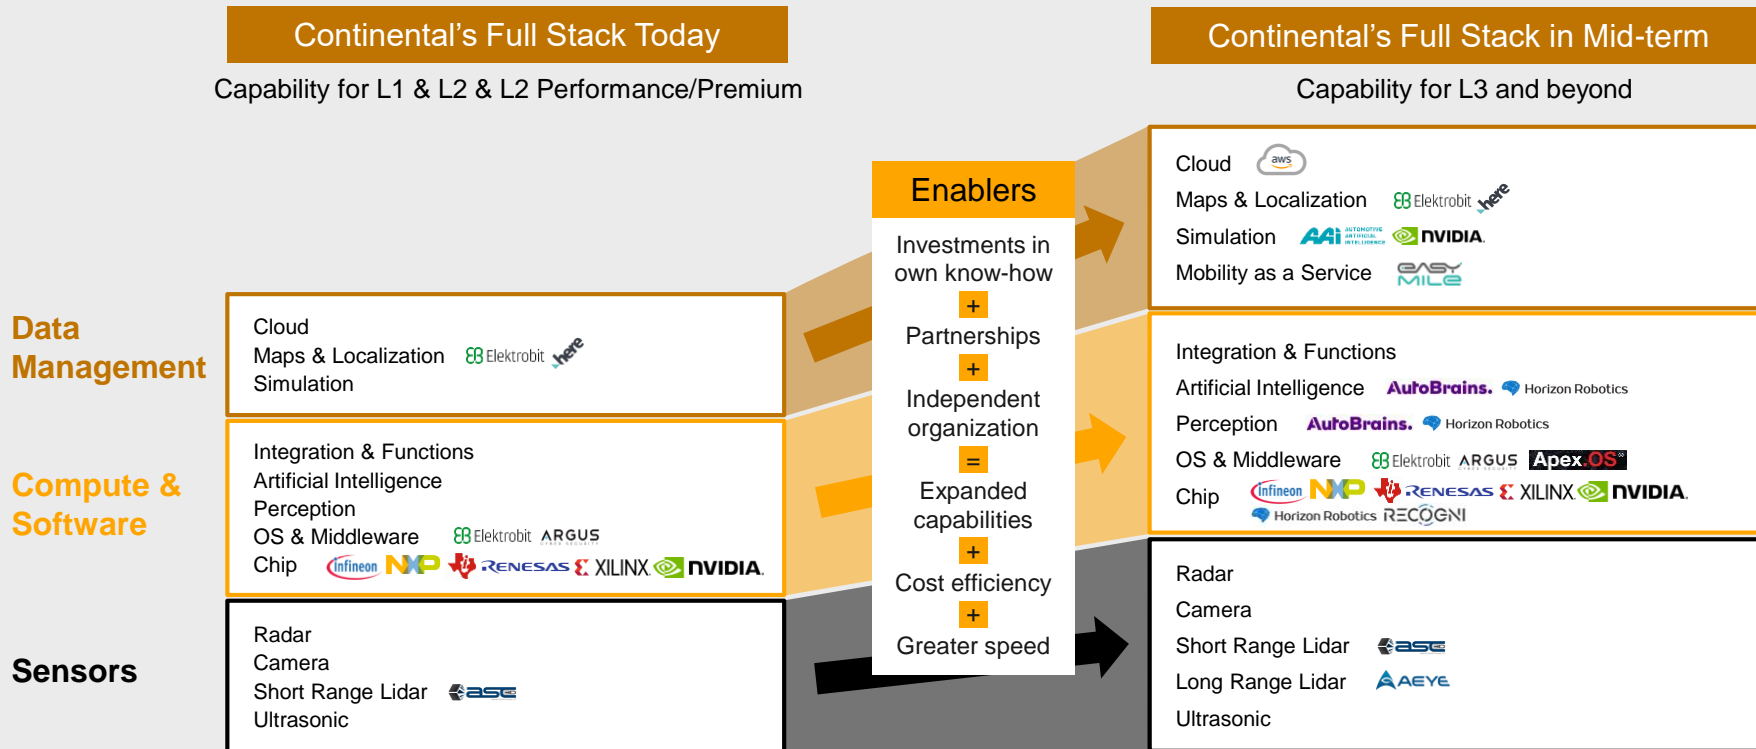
Continental's Full Stack Today

Capability for L1 & L2 & L2 Performance/Premium

Continental's Full Stack in Mid-term

Capability for L3 and beyond

Data Management

Compute & Software

Sensors

Cloud
Maps & Localization Elektrobit here
Simulation

Integration & Functions
Artificial Intelligence
Perception
OS & Middleware Elektrobit ARGUS
Chip Infineon NXP RENESAS XILINX NVIDIA.

Radar
Camera
Short Range Lidar ase
Ultrasonic

Enablers

Investments in own know-how
+
Partnerships
+
Independent organization
=
Expanded capabilities
+
Cost efficiency
+
Greater speed

Cloud aws
Maps & Localization Elektrobit here
Simulation AAi NVIDIA.
Mobility as a Service EASY MILE

Integration & Functions
Artificial Intelligence AutoBrains. Horizon Robotics
Perception AutoBrains. Horizon Robotics
OS & Middleware Elektrobit ARGUS Apex.OS
Chip Infineon NXP RENESAS XILINX NVIDIA. Horizon Robotics RECOGNI

Radar
Camera
Short Range Lidar ase
Long Range Lidar AEYE
Ultrasonic